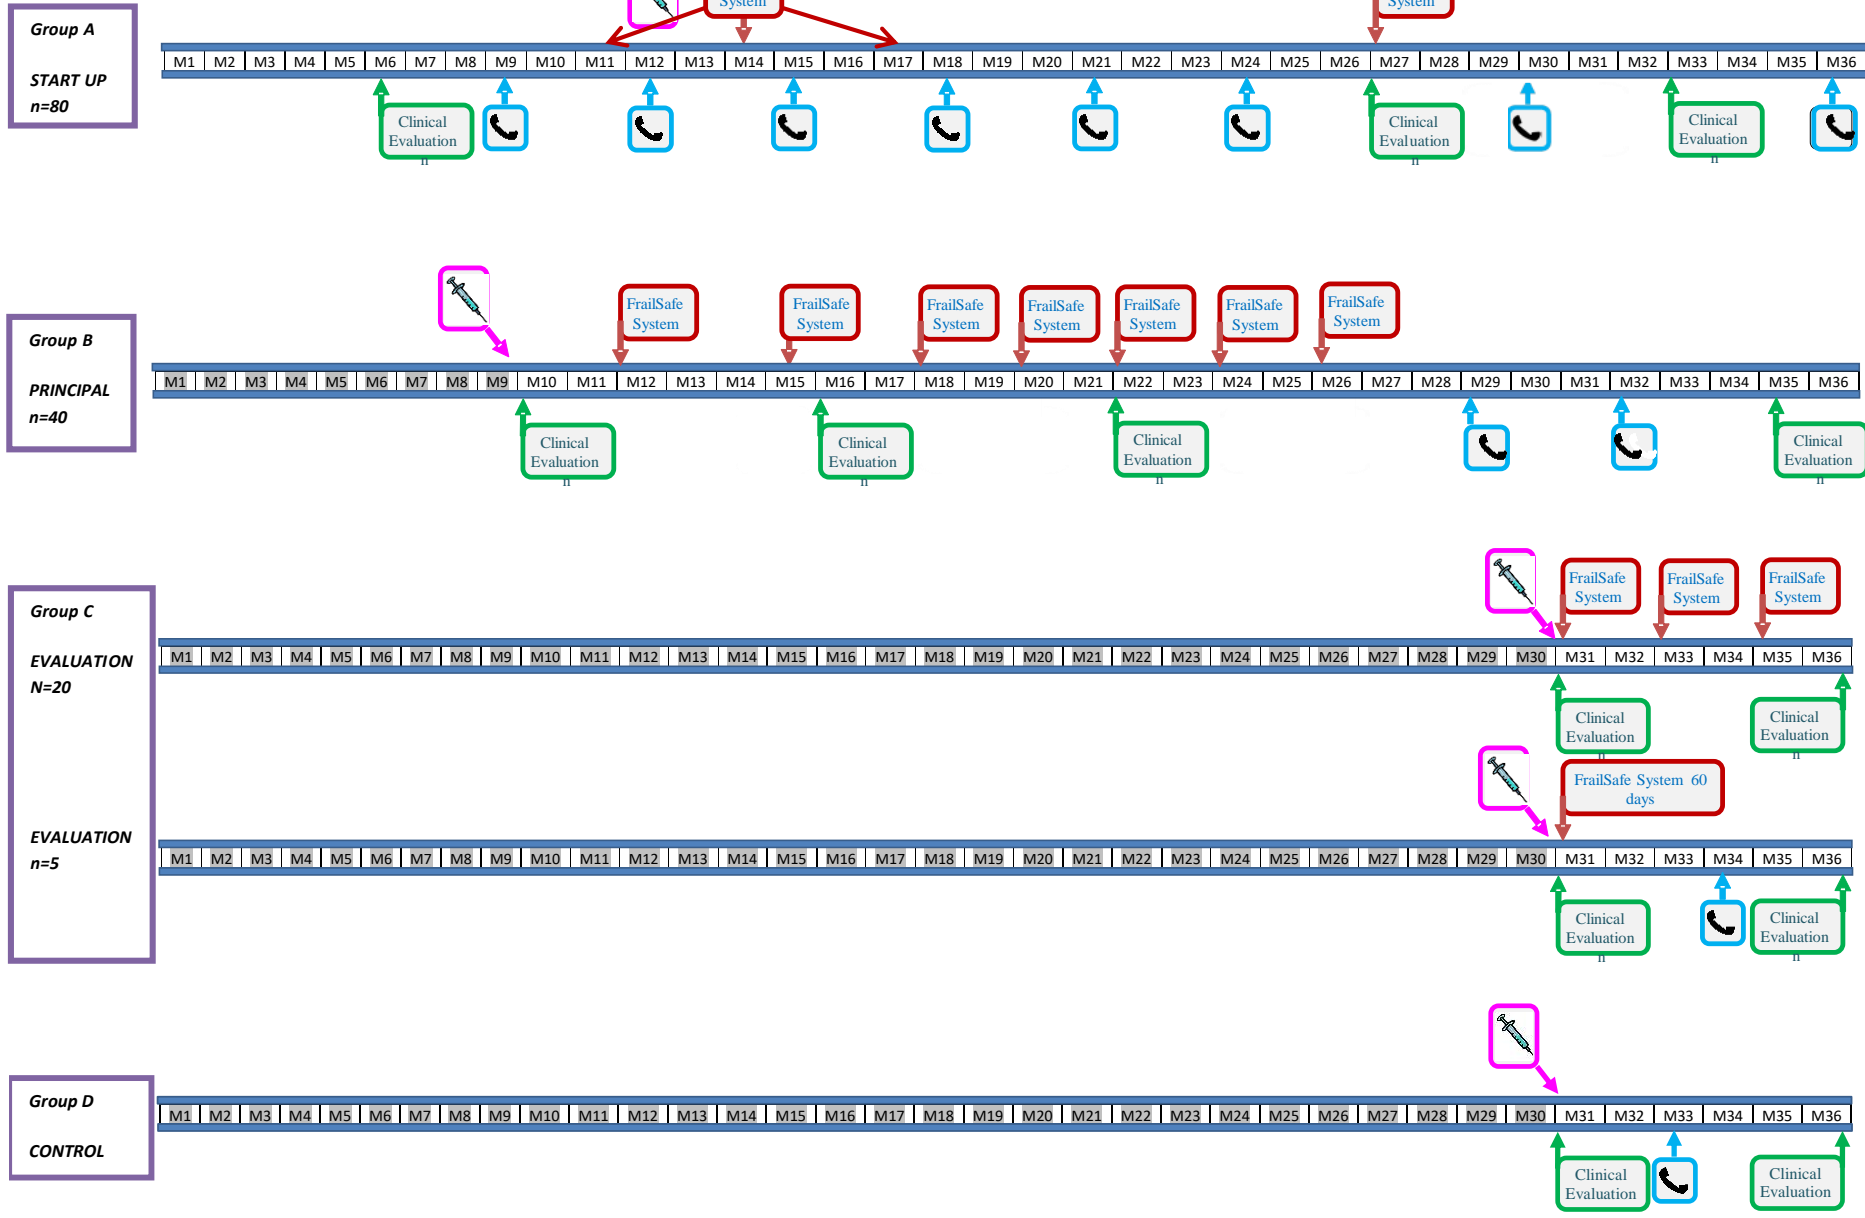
Group A

START UP
n=80

System

System

| M1 | M2 | M3 | M4 | M5 | M6 | M7 | M8 | M9 | M10 | M11 | M12 | M13 | M14 | M15 | M16 | M17 | M18 | M19 | M20 | M21 | M22 | M23 | M24 | M25 | M26 | M27 | M28 | M29 | M30 | M31 | M32 | M33 | M34 | M35 | M36 |
|---|---|---|---|---|---|---|---|---|---|---|---|---|---|---|---|---|---|---|---|---|---|---|---|---|---|---|---|---|---|---|---|---|---|---|---|

Clinical Evaluation

Clinical Evaluation

Clinical Evaluation

Group B

PRINCIPAL
n=40

FrailSafe System

FrailSafe System

FrailSafe System

FrailSafe System

FrailSafe System

FrailSafe System

FrailSafe System

| M1 | M2 | M3 | M4 | M5 | M6 | M7 | M8 | M9 | M10 | M11 | M12 | M13 | M14 | M15 | M16 | M17 | M18 | M19 | M20 | M21 | M22 | M23 | M24 | M25 | M26 | M27 | M28 | M29 | M30 | M31 | M32 | M33 | M34 | M35 | M36 |
|---|---|---|---|---|---|---|---|---|---|---|---|---|---|---|---|---|---|---|---|---|---|---|---|---|---|---|---|---|---|---|---|---|---|---|---|

Clinical Evaluation

Clinical Evaluation

Clinical Evaluation

Clinical Evaluation

Group C

EVALUATION
N=20

FrailSafe System

FrailSafe System

FrailSafe System

| M1 | M2 | M3 | M4 | M5 | M6 | M7 | M8 | M9 | M10 | M11 | M12 | M13 | M14 | M15 | M16 | M17 | M18 | M19 | M20 | M21 | M22 | M23 | M24 | M25 | M26 | M27 | M28 | M29 | M30 | M31 | M32 | M33 | M34 | M35 | M36 |
|---|---|---|---|---|---|---|---|---|---|---|---|---|---|---|---|---|---|---|---|---|---|---|---|---|---|---|---|---|---|---|---|---|---|---|---|

Clinical Evaluation

Clinical Evaluation

EVALUATION
n=5

FrailSafe System 60 days

| M1 | M2 | M3 | M4 | M5 | M6 | M7 | M8 | M9 | M10 | M11 | M12 | M13 | M14 | M15 | M16 | M17 | M18 | M19 | M20 | M21 | M22 | M23 | M24 | M25 | M26 | M27 | M28 | M29 | M30 | M31 | M32 | M33 | M34 | M35 | M36 |
|---|---|---|---|---|---|---|---|---|---|---|---|---|---|---|---|---|---|---|---|---|---|---|---|---|---|---|---|---|---|---|---|---|---|---|---|

Clinical Evaluation

Clinical Evaluation

Group D

CONTROL

| M1 | M2 | M3 | M4 | M5 | M6 | M7 | M8 | M9 | M10 | M11 | M12 | M13 | M14 | M15 | M16 | M17 | M18 | M19 | M20 | M21 | M22 | M23 | M24 | M25 | M26 | M27 | M28 | M29 | M30 | M31 | M32 | M33 | M34 | M35 | M36 |
|---|---|---|---|---|---|---|---|---|---|---|---|---|---|---|---|---|---|---|---|---|---|---|---|---|---|---|---|---|---|---|---|---|---|---|---|

Clinical Evaluation

Clinical Evaluation